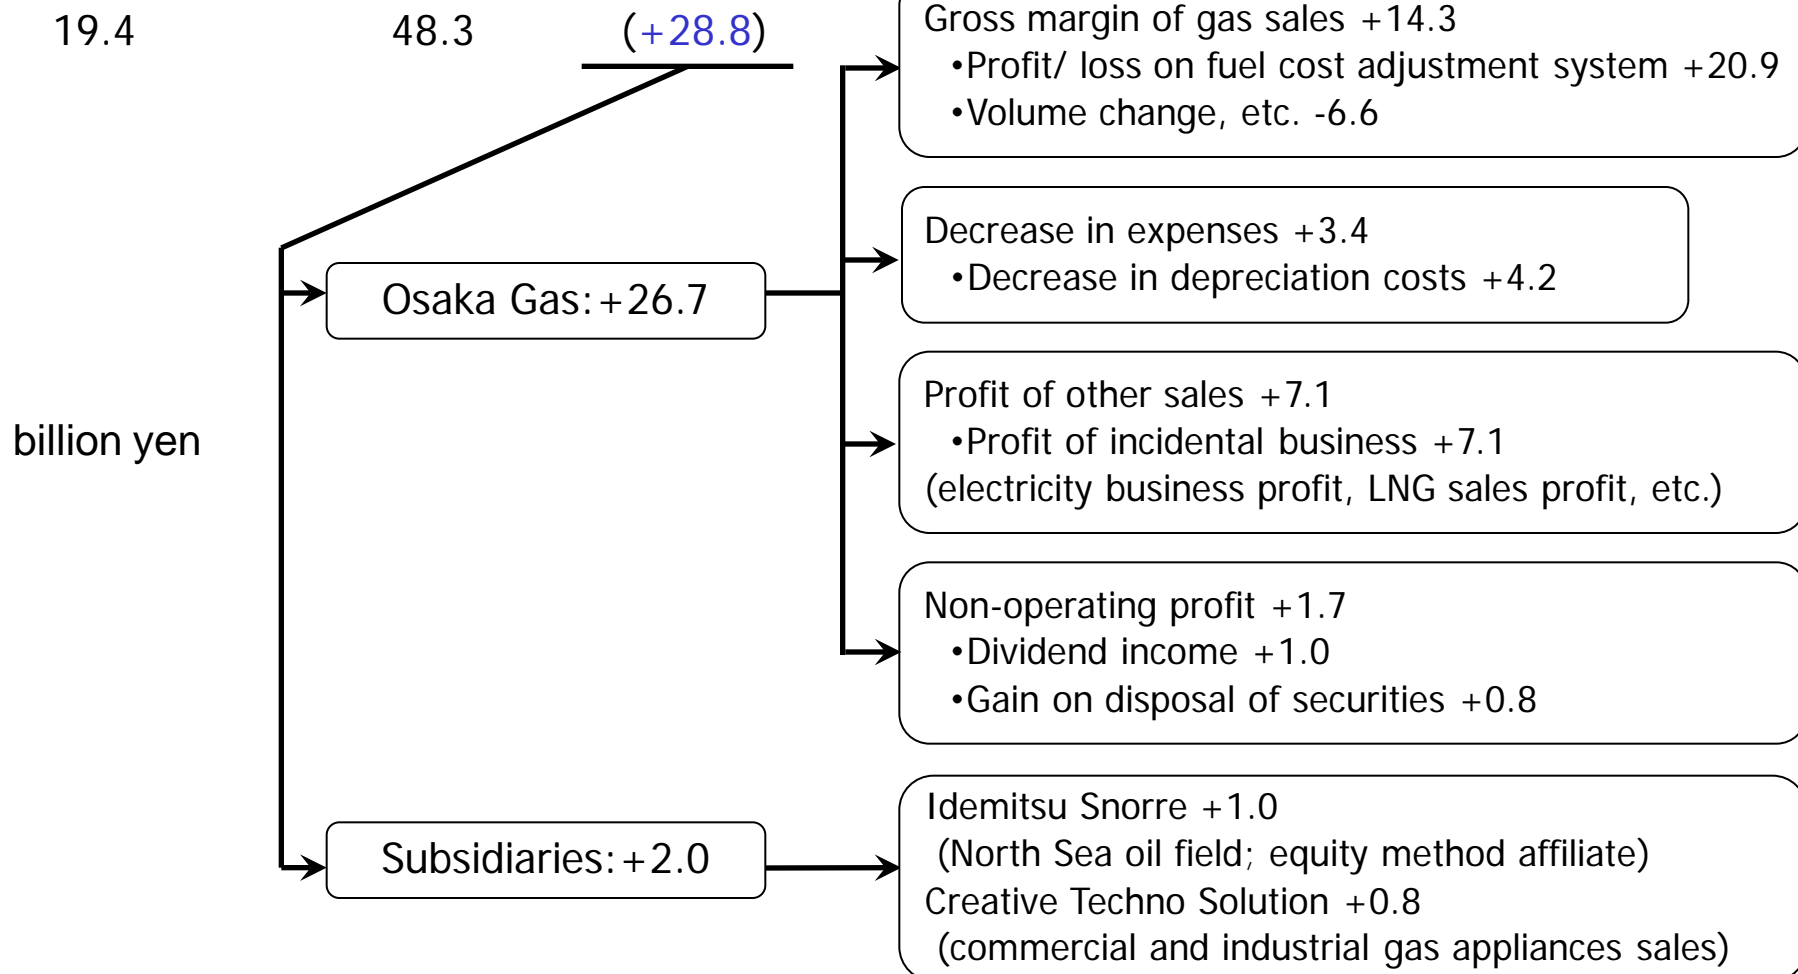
19.4

48.3

(+28.8)

billion yen

Osaka Gas: +26.7

Subsidiaries: +2.0

Gross margin of gas sales +14.3
•Profit/ loss on fuel cost adjustment system +20.9
•Volume change, etc. -6.6

Decrease in expenses +3.4
•Decrease in depreciation costs +4.2

Profit of other sales +7.1
•Profit of incidental business +7.1
(electricity business profit, LNG sales profit, etc.)

Non-operating profit +1.7
•Dividend income +1.0
•Gain on disposal of securities +0.8

Idemitsu Snorre +1.0
(North Sea oil field; equity method affiliate)
Creative Techno Solution +0.8
(commercial and industrial gas appliances sales)